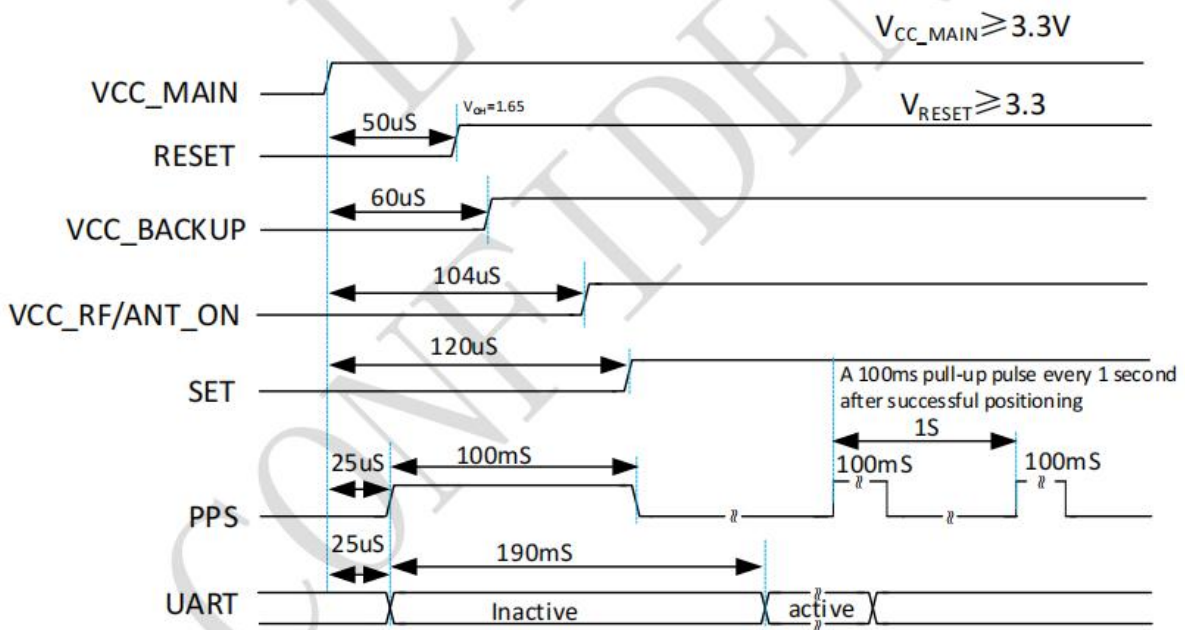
$V_{CC\_MAIN} \geqslant 3.3V$

VCC_MAIN

50uS

$V_{OH}=1.65$

$V_{RESET} \geqslant 3.3$

RESET

60uS

VCC_BACKUP

104uS

VCC_RF/ANT_ON

120uS

SET

A 100ms pull-up pulse every 1 second after successful positioning

1S

25uS

100mS

100mS

100mS

PPS

25uS

190mS

UART

Inactive

active

CONFIDENTIAL